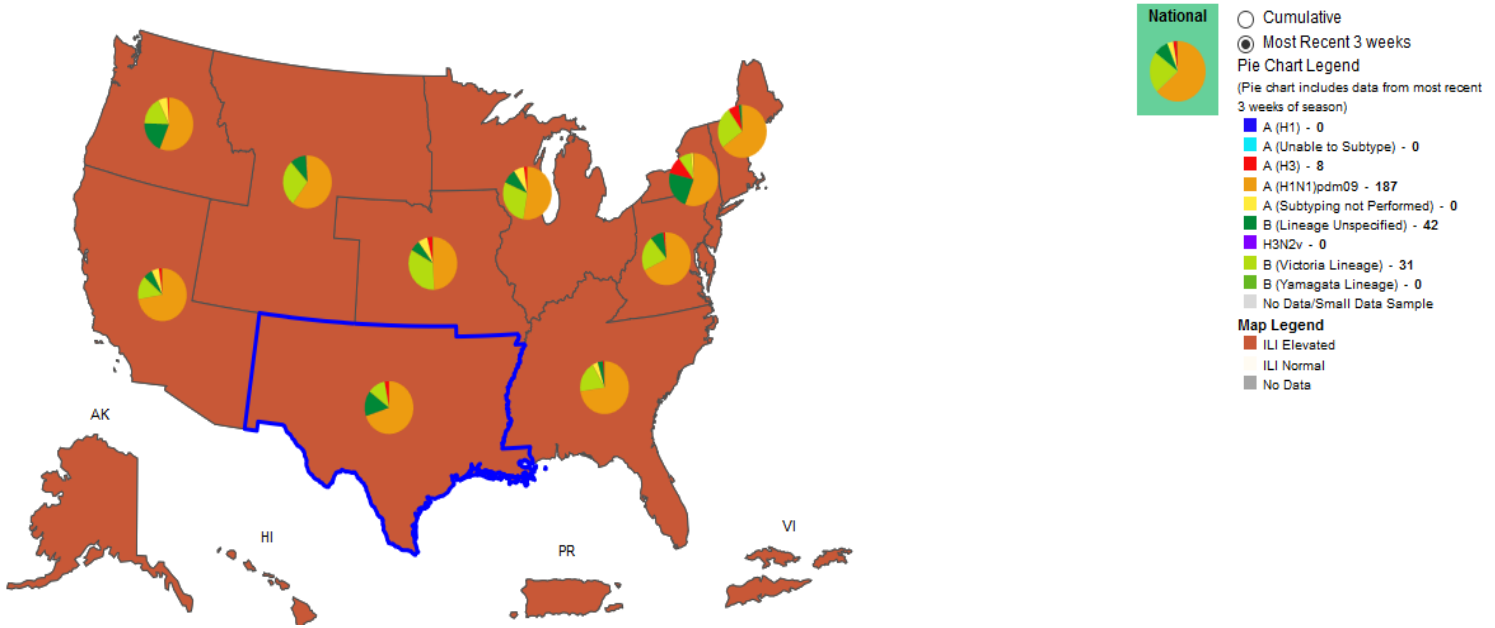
AK

HI

PR

VI

National

Cumulative

Most Recent 3 weeks

Pie Chart Legend

(Pie chart includes data from most recent 3 weeks of season)

A (H1) - 0

A (Unable to Subtype) - 0

A (H3) - 8

A (H1N1)pdm09 - 187

A (Subtyping not Performed) - 0

B (Lineage Unspecified) - 42

H3N2v - 0

B (Victoria Lineage) - 31

B (Yamagata Lineage) - 0

No Data/Small Data Sample

Map Legend

ILI Elevated

ILI Normal

No Data